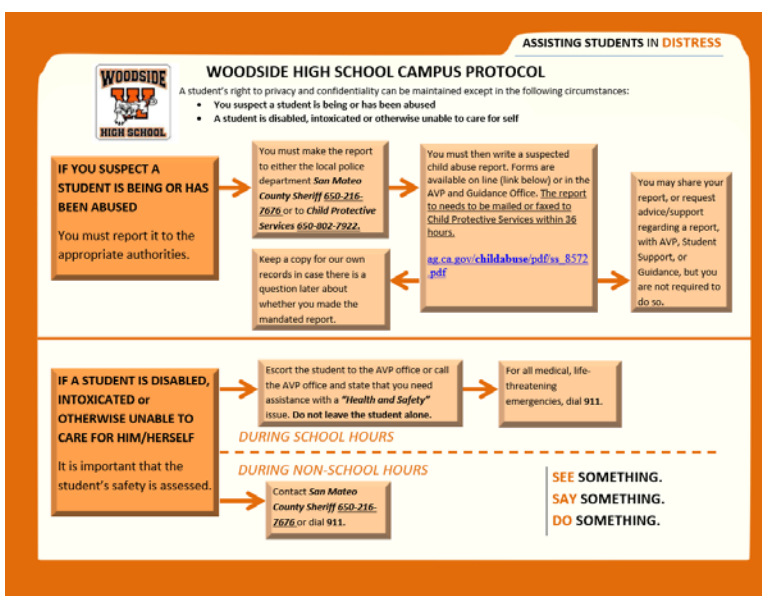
ASSISTING STUDENTS IN DISTRESS

WOODSIDE HIGH SCHOOL

WOODSIDE HIGH SCHOOL CAMPUS PROTOCOL

A student's right to privacy and confidentiality can be maintained except in the following circumstances:

- You suspect a student is being or has been abused
- A student is disabled, intoxicated or otherwise unable to care for self

IF YOU SUSPECT A STUDENT IS BEING OR HAS BEEN ABUSED

You must report it to the appropriate authorities.

You must make the report to either the local police department *San Mateo County Sheriff* 650-216-7676 or to *Child Protective Services* 650-802-7922.

You must then write a suspected child abuse report. Forms are available on line (link below) or in the AVP and Guidance Office. The report to needs to be mailed or faxed to Child Protective Services within 36 hours.

ag.ca.gov/childabuse/pdf/ss_8572.pdf

Keep a copy for our own records in case there is a question later about whether you made the mandated report.

You may share your report, or request advice/support regarding a report, with AVP, Student Support, or Guidance, but you are not required to do so.

IF A STUDENT IS DISABLED, INTOXICATED or OTHERWISE UNABLE TO CARE FOR HIM/HERSELF

It is important that the student's safety is assessed.

Escort the student to the AVP office or call the AVP office and state that you need assistance with a *"Health and Safety"* issue. Do not leave the student alone.

For all medical, life-threatening emergencies, dial 911.

DURING SCHOOL HOURS

DURING NON-SCHOOL HOURS

Contact *San Mateo County Sheriff* 650-216-7676 or dial 911.

SEE SOMETHING.
SAY SOMETHING.
DO SOMETHING.